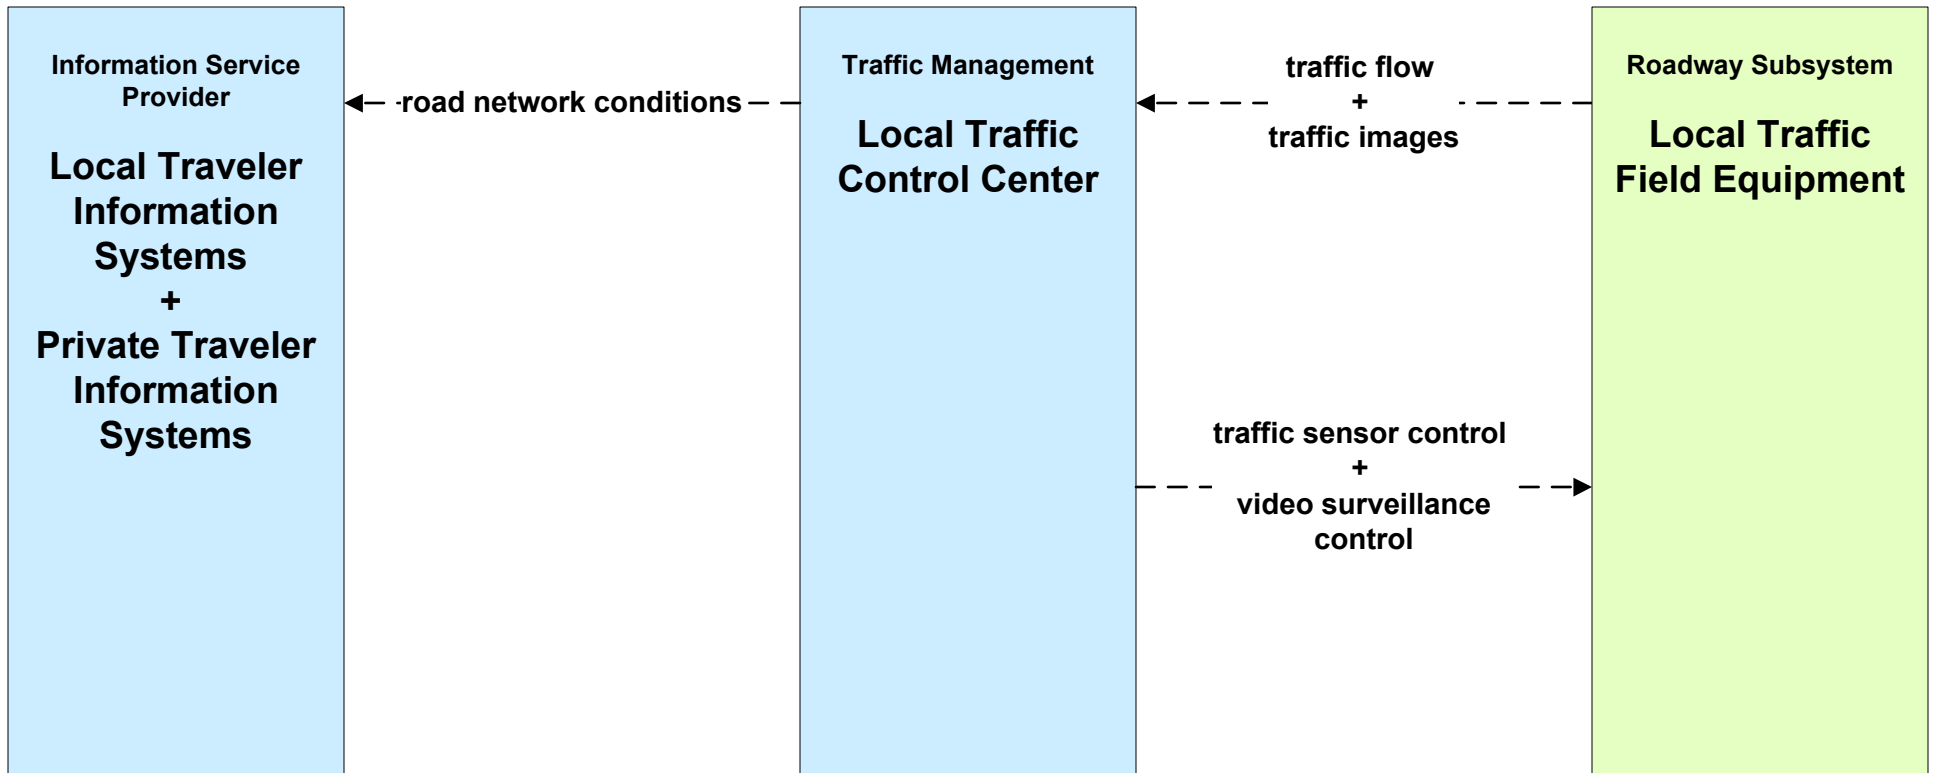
Information Service Provider

Local Traveler Information Systems
+
Private Traveler Information Systems

road network conditions

Traffic Management

Local Traffic Control Center

traffic flow
+
traffic images

traffic sensor control
+
video surveillance control

Roadway Subsystem

Local Traffic Field Equipment